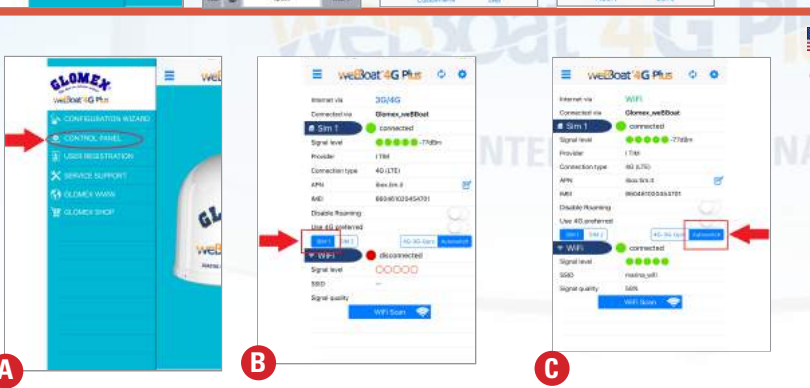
GLOMEX
weBoat 4G Plus
CONFIGURATION WIZARD
CONTROL PANEL
USER REGISTRATION
SERVICE SUPPORT
GLOMEX WWW
GLOMEX SHOP
weB

A

weBoat 4G Plus
Internet via 3G/4G
Connected via Glomex_weBBoat
Sim 1 connected
Signal level -77dBm
Provider TIM
Connection type 4G (LTE)
APN ibox.tim.it
IMEI 860461025454701
Disable Roaming
Use 4G preferred
Sim 1 Sim 2 4G-3G-Gsm Automatic
WiFi disconnected
Signal level
SSID —
Signal quality
WiFi Scan

B

weBoat 4G Plus
Internet via WiFi
Connected via Glomex_weBBoat
Sim 1 connected
Signal level -77dBm
Provider TIM
Connection type 4G (LTE)
APN ibox.tim.it
IMEI 860461025454701
Disable Roaming
Use 4G preferred
Sim 1 Sim 2 4G-3G-Gsm Automatic
WiFi connected
Signal level
SSID marina_wifi
Signal quality 58%
WiFi Scan

C